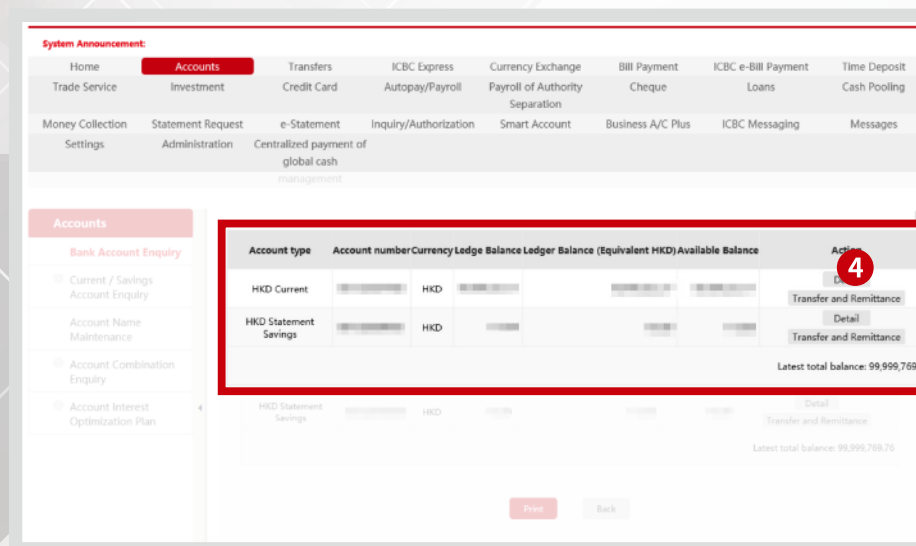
System Announcement:

Home | Accounts | Transfers | ICBC Express | Currency Exchange | Bill Payment | ICBC e-Bill Payment | Time Deposit
Trade Service | Investment | Credit Card | Autopay/Payroll | Payroll of Authority Separation | Cheque | Loans | Cash Pooling
Money Collection | Statement Request | e-Statement | Inquiry/Authorization | Smart Account | Business A/C Plus | ICBC Messaging | Messages
Settings | Administration | Centralized payment of global cash management

Accounts
Bank Account Enquiry
Current / Savings Account Enquiry
Account Name Maintenance
Account Combination Enquiry
Account Interest Optimization Plan

| Account type | Account number | Currency | Ledge Balance | Ledger Balance (Equivalent HKD) | Available Balance | Action |
|---|---|---|---|---|---|---|
| HKD Current | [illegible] | HKD | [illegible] | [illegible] | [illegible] | Detail<br>Transfer and Remittance |
| HKD Statement Savings | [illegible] | HKD | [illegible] | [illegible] | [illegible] | Detail<br>Transfer and Remittance |

4

Latest total balance: 99,999,769

HKD Statement Savings | HKD | Detail | Transfer and Remittance

Latest total balance: 99,999,769.76

Print | Back